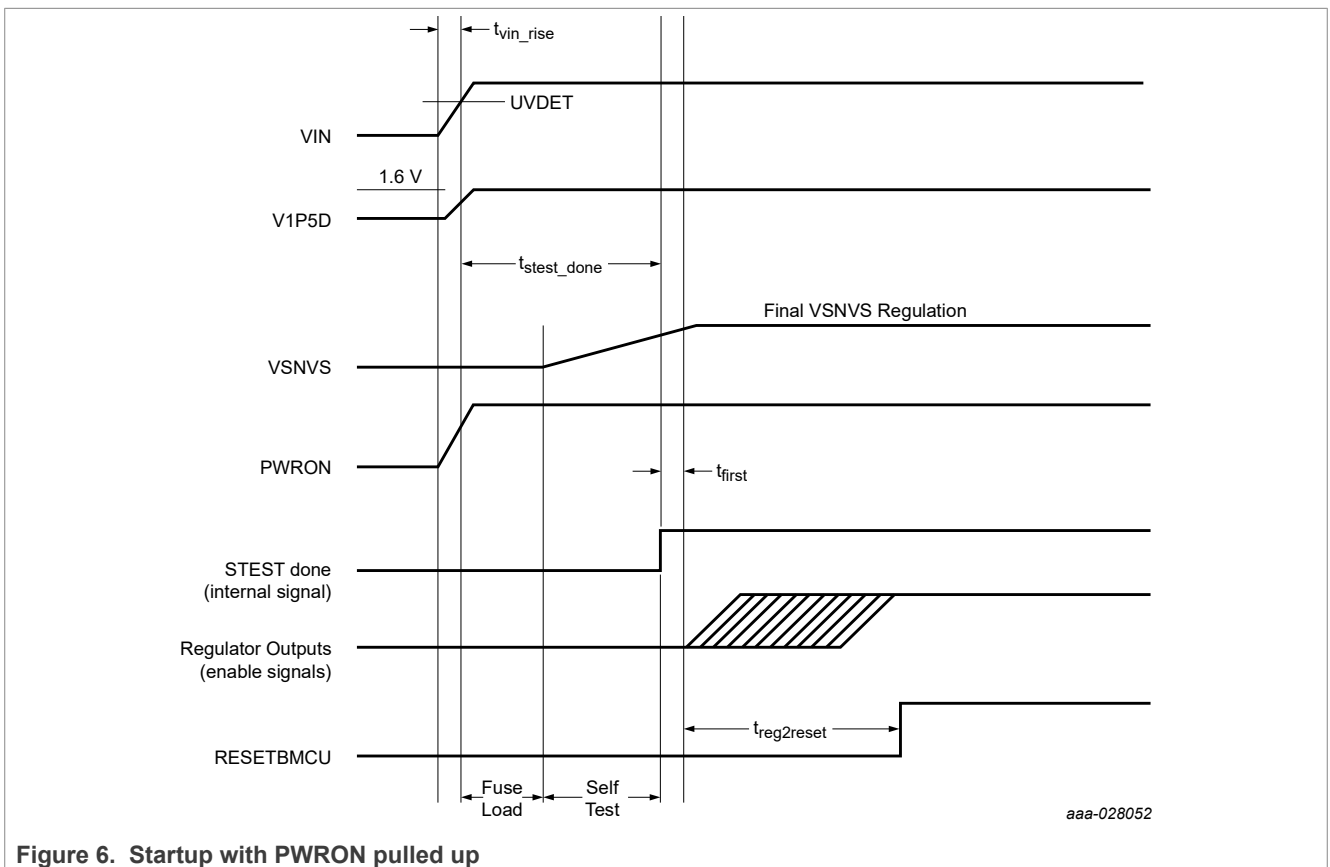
$t_{vin\_rise}$

UVDET

VIN

1.6 V

V1P5D

$t_{stest\_done}$

Final VSNVS Regulation

VSNVS

PWRON

$t_{first}$

STEST done (internal signal)

Regulator Outputs (enable signals)

$t_{reg2reset}$

RESETBMCU

Fuse Load

Self Test

aaa-028052

Figure 6. Startup with PWRON pulled up